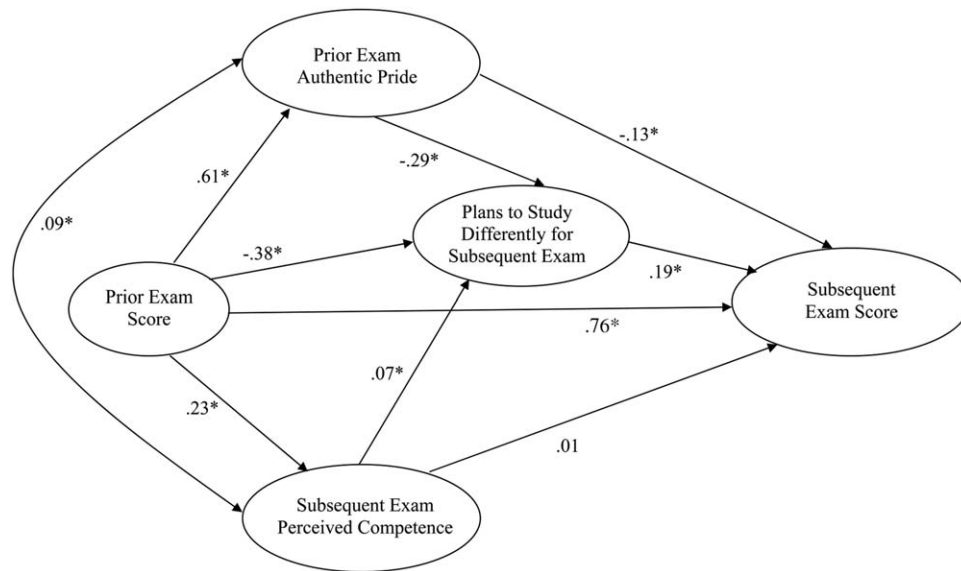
Prior Exam Authentic Pride

-.13*

-.29*

.61*

.09*

Plans to Study Differently for Subsequent Exam

-.38*

.19*

Prior Exam Score

Subsequent Exam Score

.76*

.07*

.23*

.01

Subsequent Exam Perceived Competence